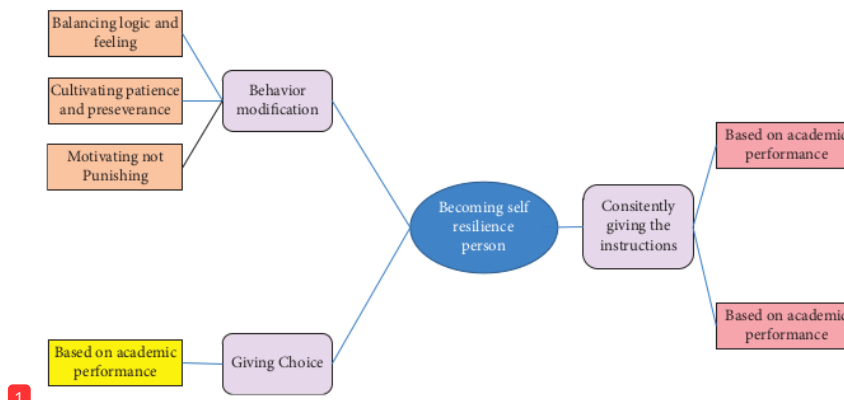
Balancing logic and feeling

Cultivating patience and preseverance

Motivating not Punishing

Behavior modification

Becoming self resilience person

Consitently giving the instructions

Based on academic performance

Based on academic performance

Based on academic performance

Giving Choice

1